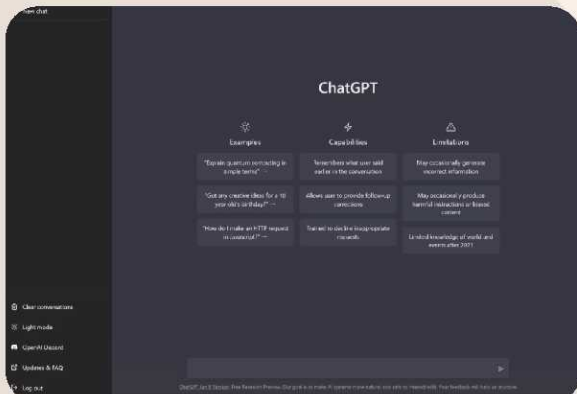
New chat

ChatGPT

Examples

"Explain quantum computing in simple terms" →

"Got any creative ideas for a 10 year old's birthday?" →

"How do I make an HTTP request in Javascript?" →

Capabilities

Remembers what user said earlier in the conversation

Allows user to provide follow-up corrections

Trained to decline inappropriate requests

Limitations

May occasionally generate incorrect information

May occasionally produce harmful instructions or biased content

Limited knowledge of world and events after 2021

Clear conversations

Light mode

OpenAI Discord

Updates & FAQ

Log out

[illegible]